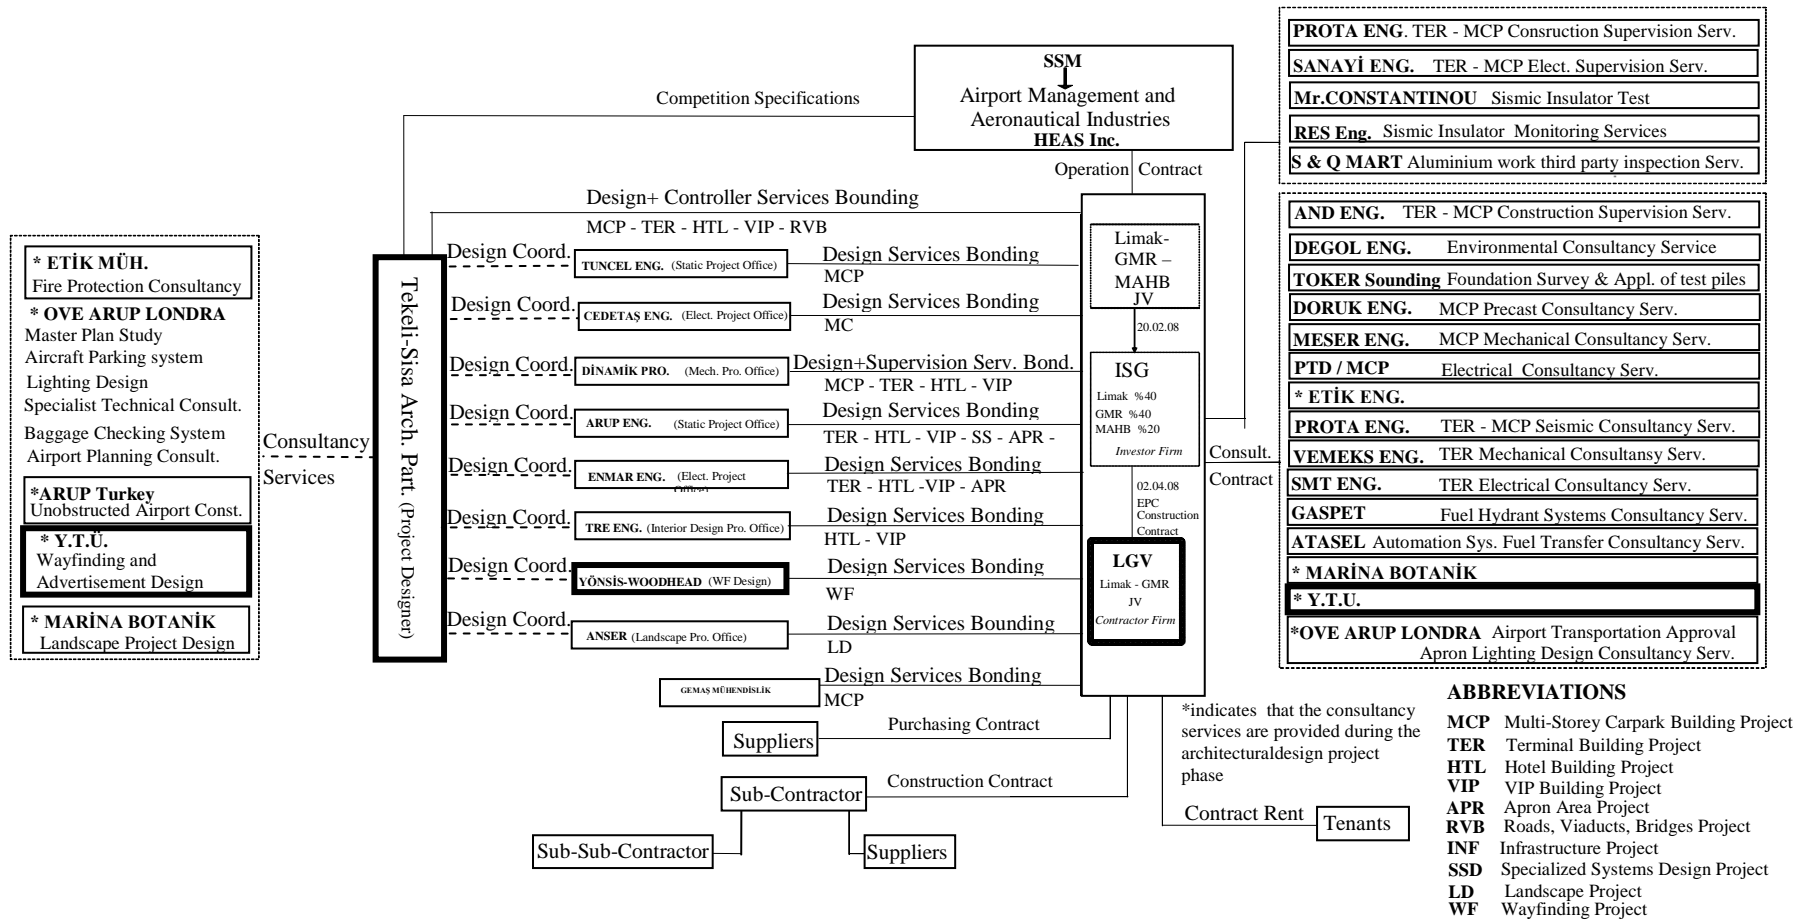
SSM
Airport Management and Aeronautical Industries
HEAS Inc.

Competition Specifications

Operation Contract

PROTA ENG. TER - MCP Consruction Supervision Serv.
SANAYİ ENG. TER - MCP Elect. Supervision Serv.
Mr.CONSTANTINOU Sismic Insulator Test
RES Eng. Sismic Insulator Monitoring Services
S & Q MART Aluminium work third party inspection Serv.

AND ENG. TER - MCP Construction Supervision Serv.
DEGOL ENG. Environmental Consultancy Service
TOKER Sounding Foundation Survey & Appl. of test piles
DORUK ENG. MCP Precast Consultancy Serv.
MESER ENG. MCP Mechanical Consultancy Serv.
PTD / MCP Electrical Consultancy Serv.
* ETİK ENG.
PROTA ENG. TER - MCP Seismic Consultancy Serv.
VEMEKS ENG. TER Mechanical Consultansy Serv.
SMT ENG. TER Electrical Consultancy Serv.
GASPET Fuel Hydrant Systems Consultancy Serv.
ATASEL Automation Sys. Fuel Transfer Consultancy Serv.
* MARİNA BOTANİK
* Y.T.U.
*OVE ARUP LONDRA Airport Transportation Approval Apron Lighting Design Consultancy Serv.

Design+ Controller Services Bounding
MCP - TER - HTL - VIP - RVB

* ETİK MÜH.
Fire Protection Consultancy
* OVE ARUP LONDRA
Master Plan Study
Aircraft Parking system
Lighting Design
Specialist Technical Consult.
Baggage Checking System
Airport Planning Consult.
*ARUP Turkey
Unobstructed Airport Const.
* Y.T.Ü.
Wayfinding and Advertisement Design
* MARİNA BOTANİK
Landscape Project Design

Consultancy Services

Tekeli-Sisa Arch. Part. (Project Designer)

Design Coord. TUNCEL ENG. (Static Project Office) Design Services Bonding MCP
Design Coord. CEDETAŞ ENG. (Elect. Project Office) Design Services Bonding MC
Design Coord. DİNAMİK PRO. (Mech. Pro. Office) Design+Supervision Serv. Bond. MCP - TER - HTL - VIP
Design Coord. ARUP ENG. (Static Project Office) Design Services Bonding TER - HTL - VIP - SS - APR -
Design Coord. ENMAR ENG. (Elect. Project Office) Design Services Bonding TER - HTL -VIP - APR
Design Coord. TRE ENG. (Interior Design Pro. Office) Design Services Bonding HTL - VIP
Design Coord. YÖNSİS-WOODHEAD (WF Design) Design Services Bonding WF
Design Coord. ANSER (Landscape Pro. Office) Design Services Bounding LD
GEMAŞ MÜHENDİSLİK Design Services Bonding MCP

Limak-GMR – MAHB JV
20.02.08
ISG
Limak %40
GMR %40
MAHB %20
Investor Firm
02.04.08 EPC Construction Contract
LGV
Limak - GMR JV
Contractor Firm

Consult. Contract

Suppliers Purchasing Contract
Sub-Contractor Construction Contract
Sub-Sub-Contractor
Suppliers
Contract Rent Tenants

*indicates that the consultancy services are provided during the architecturaldesign project phase

ABBREVIATIONS
MCP Multi-Storey Carpark Building Project
TER Terminal Building Project
HTL Hotel Building Project
VIP VIP Building Project
APR Apron Area Project
RVB Roads, Viaducts, Bridges Project
INF Infrastructure Project
SSD Specialized Systems Design Project
LD Landscape Project
WF Wayfinding Project